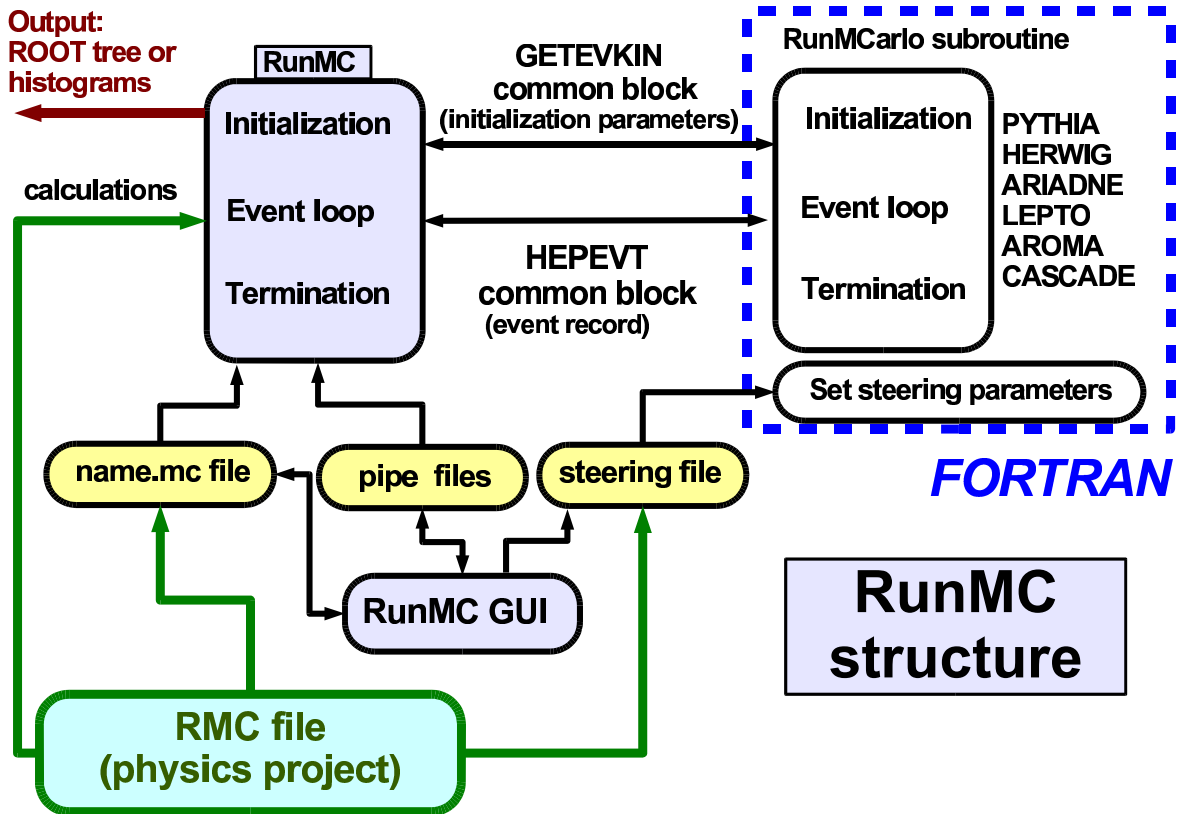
Output:
ROOT tree or
histograms

RunMC

Initialization

Event loop

Termination

calculations

GETEVKIN
common block
(initialization parameters)

HEPEVT
common block
(event record)

RunMCarlo subroutine

Initialization

Event loop

Termination

PYTHIA
HERWIG
ARIADNE
LEPTO
AROMA
CASCADE

Set steering parameters

FORTRAN

name.mc file

pipe files

steering file

RunMC GUI

RunMC
structure

RMC file
(physics project)